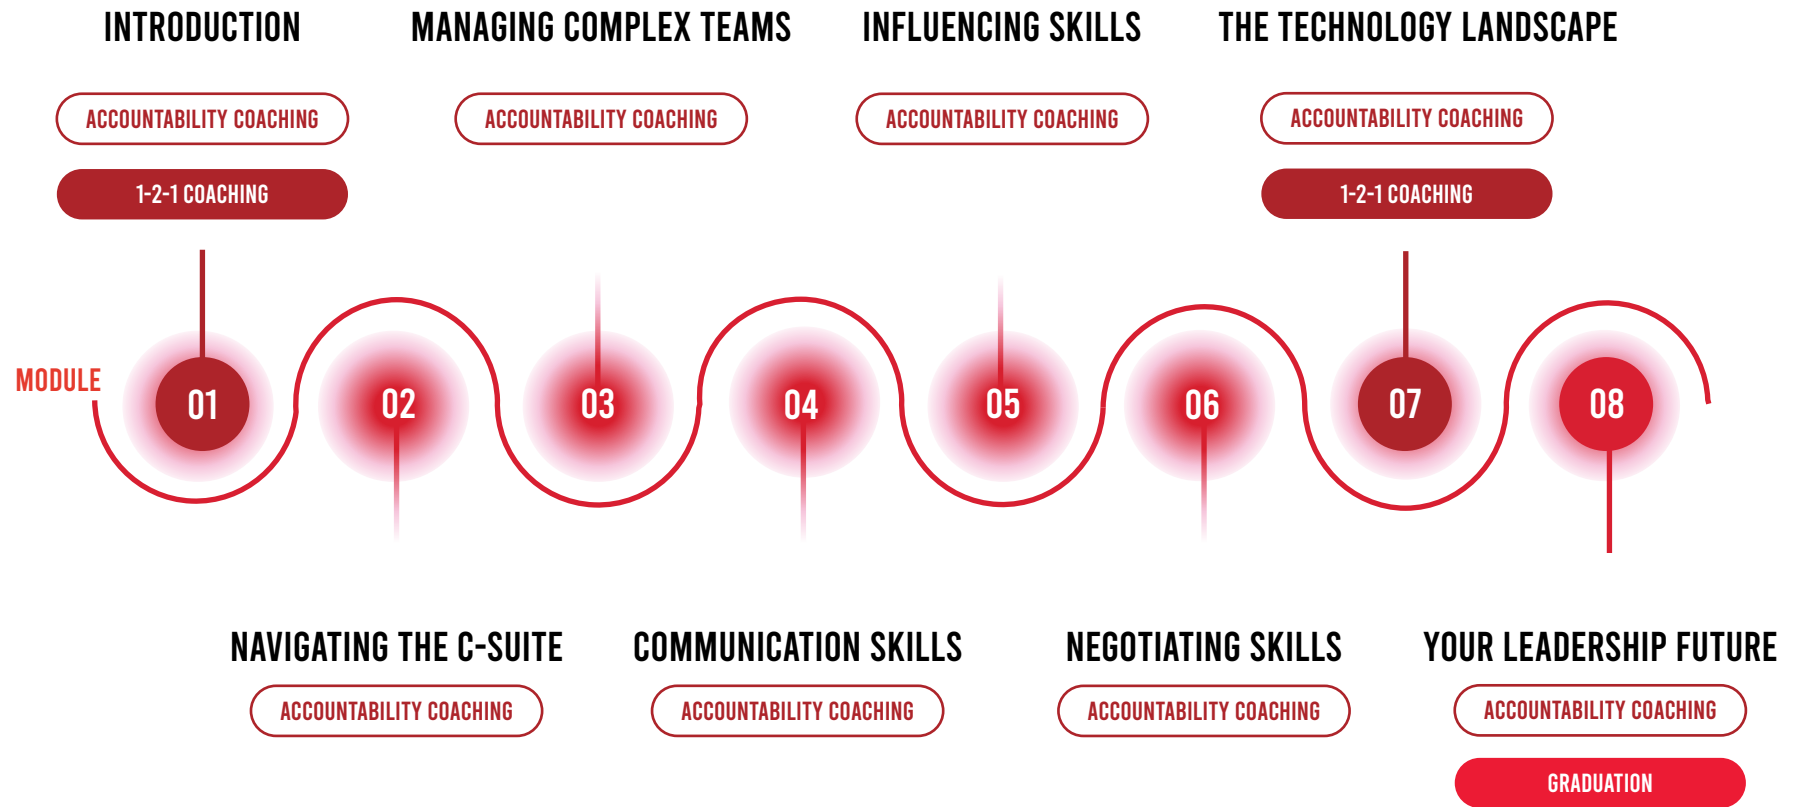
INTRODUCTION

ACCOUNTABILITY COACHING

1-2-1 COACHING

MANAGING COMPLEX TEAMS

ACCOUNTABILITY COACHING

INFLUENCING SKILLS

ACCOUNTABILITY COACHING

THE TECHNOLOGY LANDSCAPE

ACCOUNTABILITY COACHING

1-2-1 COACHING

MODULE

01 02 03 04 05 06 07 08

NAVIGATING THE C-SUITE

ACCOUNTABILITY COACHING

COMMUNICATION SKILLS

ACCOUNTABILITY COACHING

NEGOTIATING SKILLS

ACCOUNTABILITY COACHING

YOUR LEADERSHIP FUTURE

ACCOUNTABILITY COACHING

GRADUATION